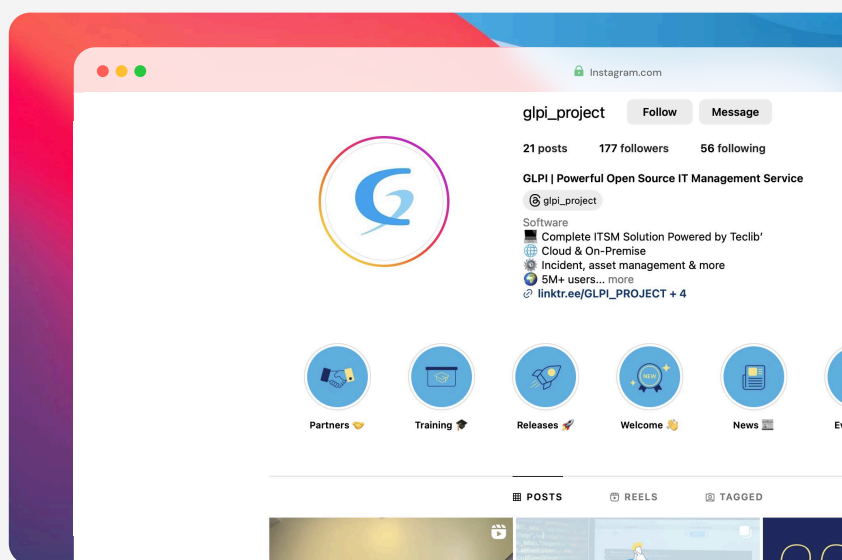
Instagram.com

glpi_project Follow Message

21 posts 177 followers 56 following

GLPI | Powerful Open Source IT Management Service

glpi_project

Software
💻 Complete ITSM Solution Powered by Teclib'
🌐 Cloud & On-Premise
⚙️ Incident, asset management & more
🌍 5M+ users... more
linktr.ee/GLPI_PROJECT + 4

NEW

Partners 🤝 Training 🎓 Releases 🚀 Welcome 👋 News 📰 Ev

POSTS REELS TAGGED